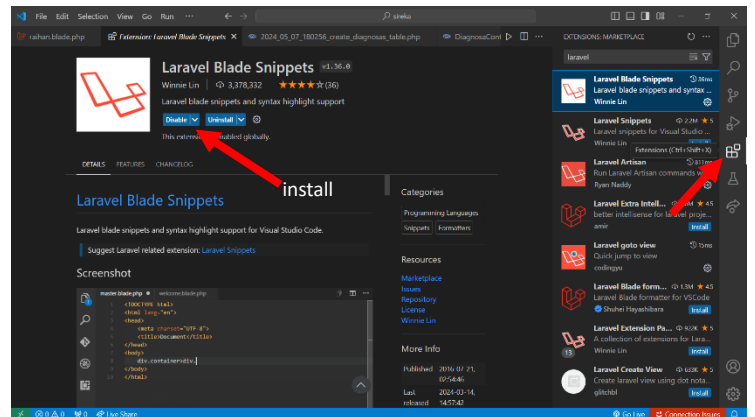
File Edit Selection View Go Run ← → sireko

raihan.blade.php Extension: Laravel Blade Snippets × 2024_05_07_180256_create_diagnosas_table.php DiagnosaCont

Laravel Blade Snippets v1.36.0
Winnie Lin 3,378,332 ★★★★½ (36)
Laravel blade snippets and syntax highlight support
Disable Uninstall
This extension is enabled globally.

DETAILS FEATURES CHANGELOG

Laravel Blade Snippets

Laravel blade snippets and syntax highlight support for Visual Studio Code.

Suggest Laravel related extension: Laravel Snippets

Screenshot

master.blade.php welcome.blade.php
<!DOCTYPE html>
<html lang="en">
<head>
<meta charset="UTF-8">
<title>Document</title>
</head>
<body>
div.container>div.
</body>
</html>

install

Categories
Programming Languages
Snippets Formatters

Resources
Marketplace
Issues
Repository
License
Winnie Lin

More Info
Published 2016/07/21, 09:54:46
Last released 2024-03-14, 14:57:42

EXTENSIONS: MARKETPLACE
laravel

Laravel Blade Snippets 38ms
Laravel blade snippets and syntax ...
Winnie Lin

Laravel Snippets 2.2M ★5
Laravel snippets for Visual Studio ...
Extensions (Ctrl+Shift+X)

Laravel Artisan 811ms
Run Laravel Artisan commands w...
Ryan Naddy

Laravel Extra Intell... ★4.5
better intellisense for laravel proje...
amir Install

Laravel goto view 15ms
Quick jump to view
codingyu

Laravel Blade form... 1.3M ★4.5
Laravel Blade formatter for VSCode
Shuhei Hayashibara Install

Laravel Extension Pa... 922K ★5
A collection of extensions for Lara...
Winnie Lin Install

Laravel Create View 622K ★5
Create laravel view using dot nota...
glitchbl Install

⊗0 ⚠0 ⓦ0 Live Share Go Live Connection Issues